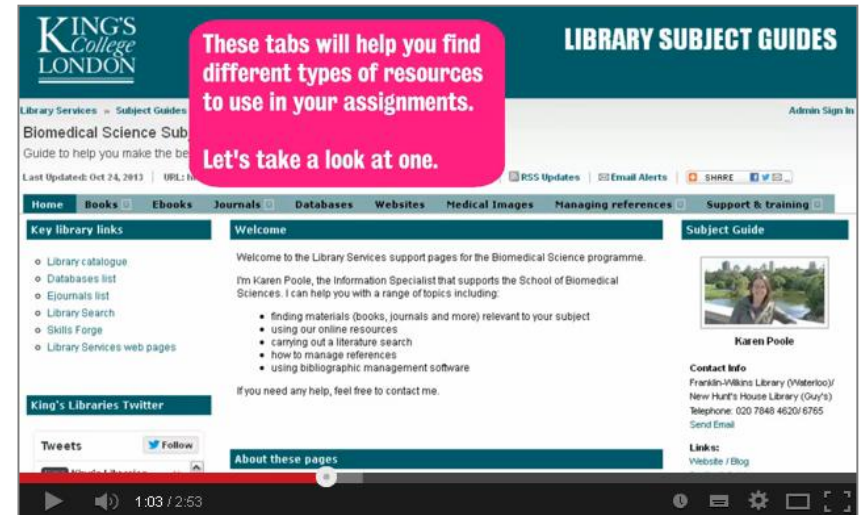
KING'S College LONDON

These tabs will help you find different types of resources to use in your assignments.

Let's take a look at one.

LIBRARY SUBJECT GUIDES

Library Services » Subject Guides

Admin Sign In

Biomedical Science Sub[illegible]

Guide to help you make the be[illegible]

Last Updated: Oct 24, 2013 | URL: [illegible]

RSS Updates | Email Alerts | SHARE

Home | Books | Ebooks | Journals | Databases | Websites | Medical Images | Managing references | Support & training

Key library links

- Library catalogue
- Databases list
- Ejournals list
- Library Search
- Skills Forge
- Library Services web pages

King's Libraries Twitter

Tweets

Follow

Welcome

Welcome to the Library Services support pages for the Biomedical Science programme.

I'm Karen Poole, the Information Specialist that supports the School of Biomedical Sciences. I can help you with a range of topics including:

- finding materials (books, journals and more) relevant to your subject
- using our online resources
- carrying out a literature search
- how to manage references
- using bibliographic management software

If you need any help, feel free to contact me.

About these pages

Subject Guide

Karen Poole

Contact Info
Franklin-Wilkins Library (Waterloo)/ New Hunt's House Library (Guy's)
Telephone: 020 7848 4620/ 6765
Send Email

Links:
Website / Blog

1:03 / 2:53